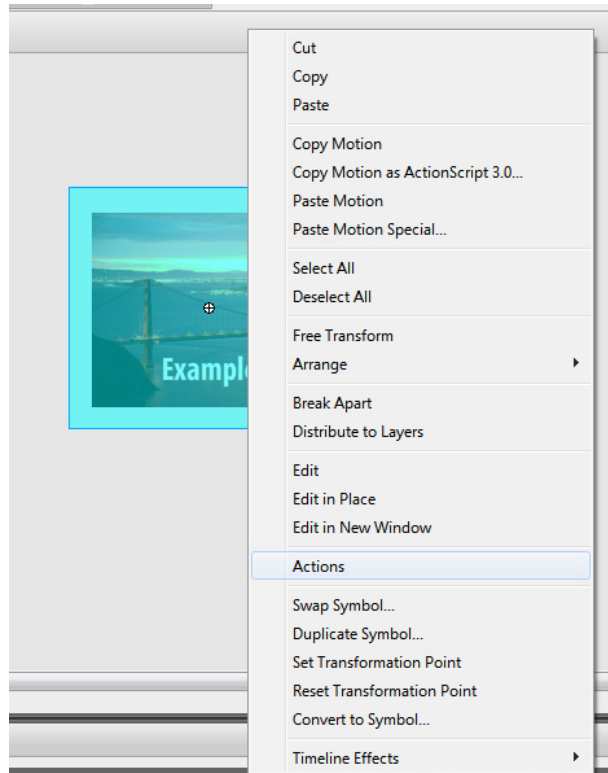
Exampl

Cut
Copy
Paste

Copy Motion
Copy Motion as ActionScript 3.0...
Paste Motion
Paste Motion Special...

Select All
Deselect All

Free Transform
Arrange

Break Apart
Distribute to Layers

Edit
Edit in Place
Edit in New Window

Actions

Swap Symbol...
Duplicate Symbol...
Set Transformation Point
Reset Transformation Point
Convert to Symbol...

Timeline Effects